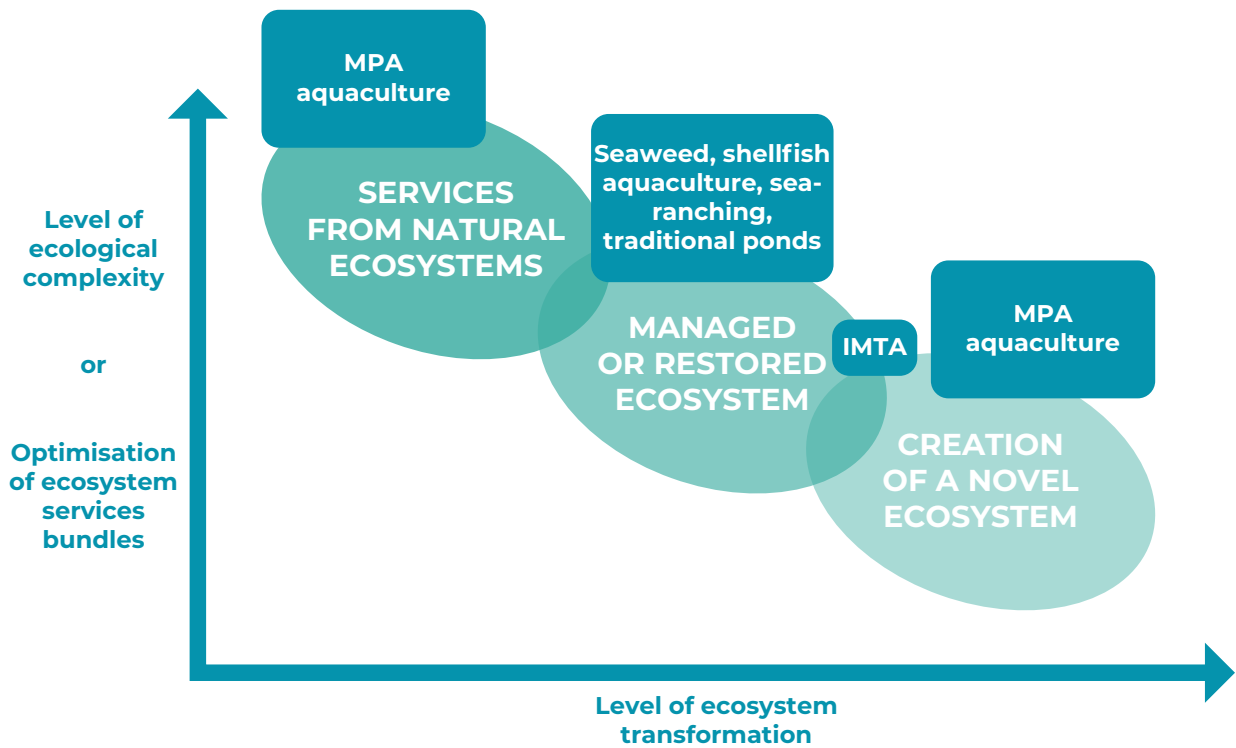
MPA aquaculture

SERVICES FROM NATURAL ECOSYSTEMS

Seaweed, shellfish aquaculture, sea-ranching, traditional ponds

MANAGED OR RESTORED ECOSYSTEM

IMTA

MPA aquaculture

CREATION OF A NOVEL ECOSYSTEM

Level of ecological complexity

or

Optimisation of ecosystem services bundles

Level of ecosystem transformation